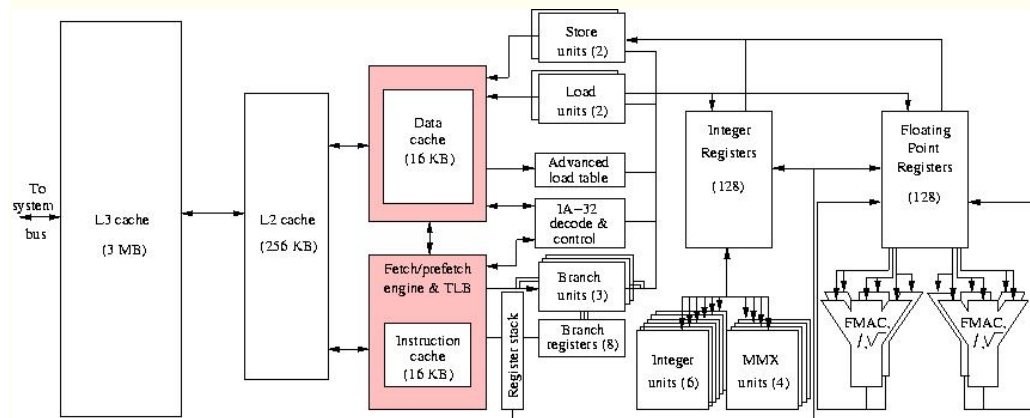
To system bus

L3 cache

(3 MB)

L2 cache

(256 KB)

Data cache

(16 KB)

Fetch/prefetch engine & TLB

Instruction cache

(16 KB)

Register stack

Store units (2)

Load units (2)

Advanced load table

IA−32 decode & control

Branch units (3)

Branch registers (8)

Integer Registers

(128)

Integer units (6)

MMX units (4)

Floating Point Registers

(128)

FMAC, /, √

FMAC, /, √